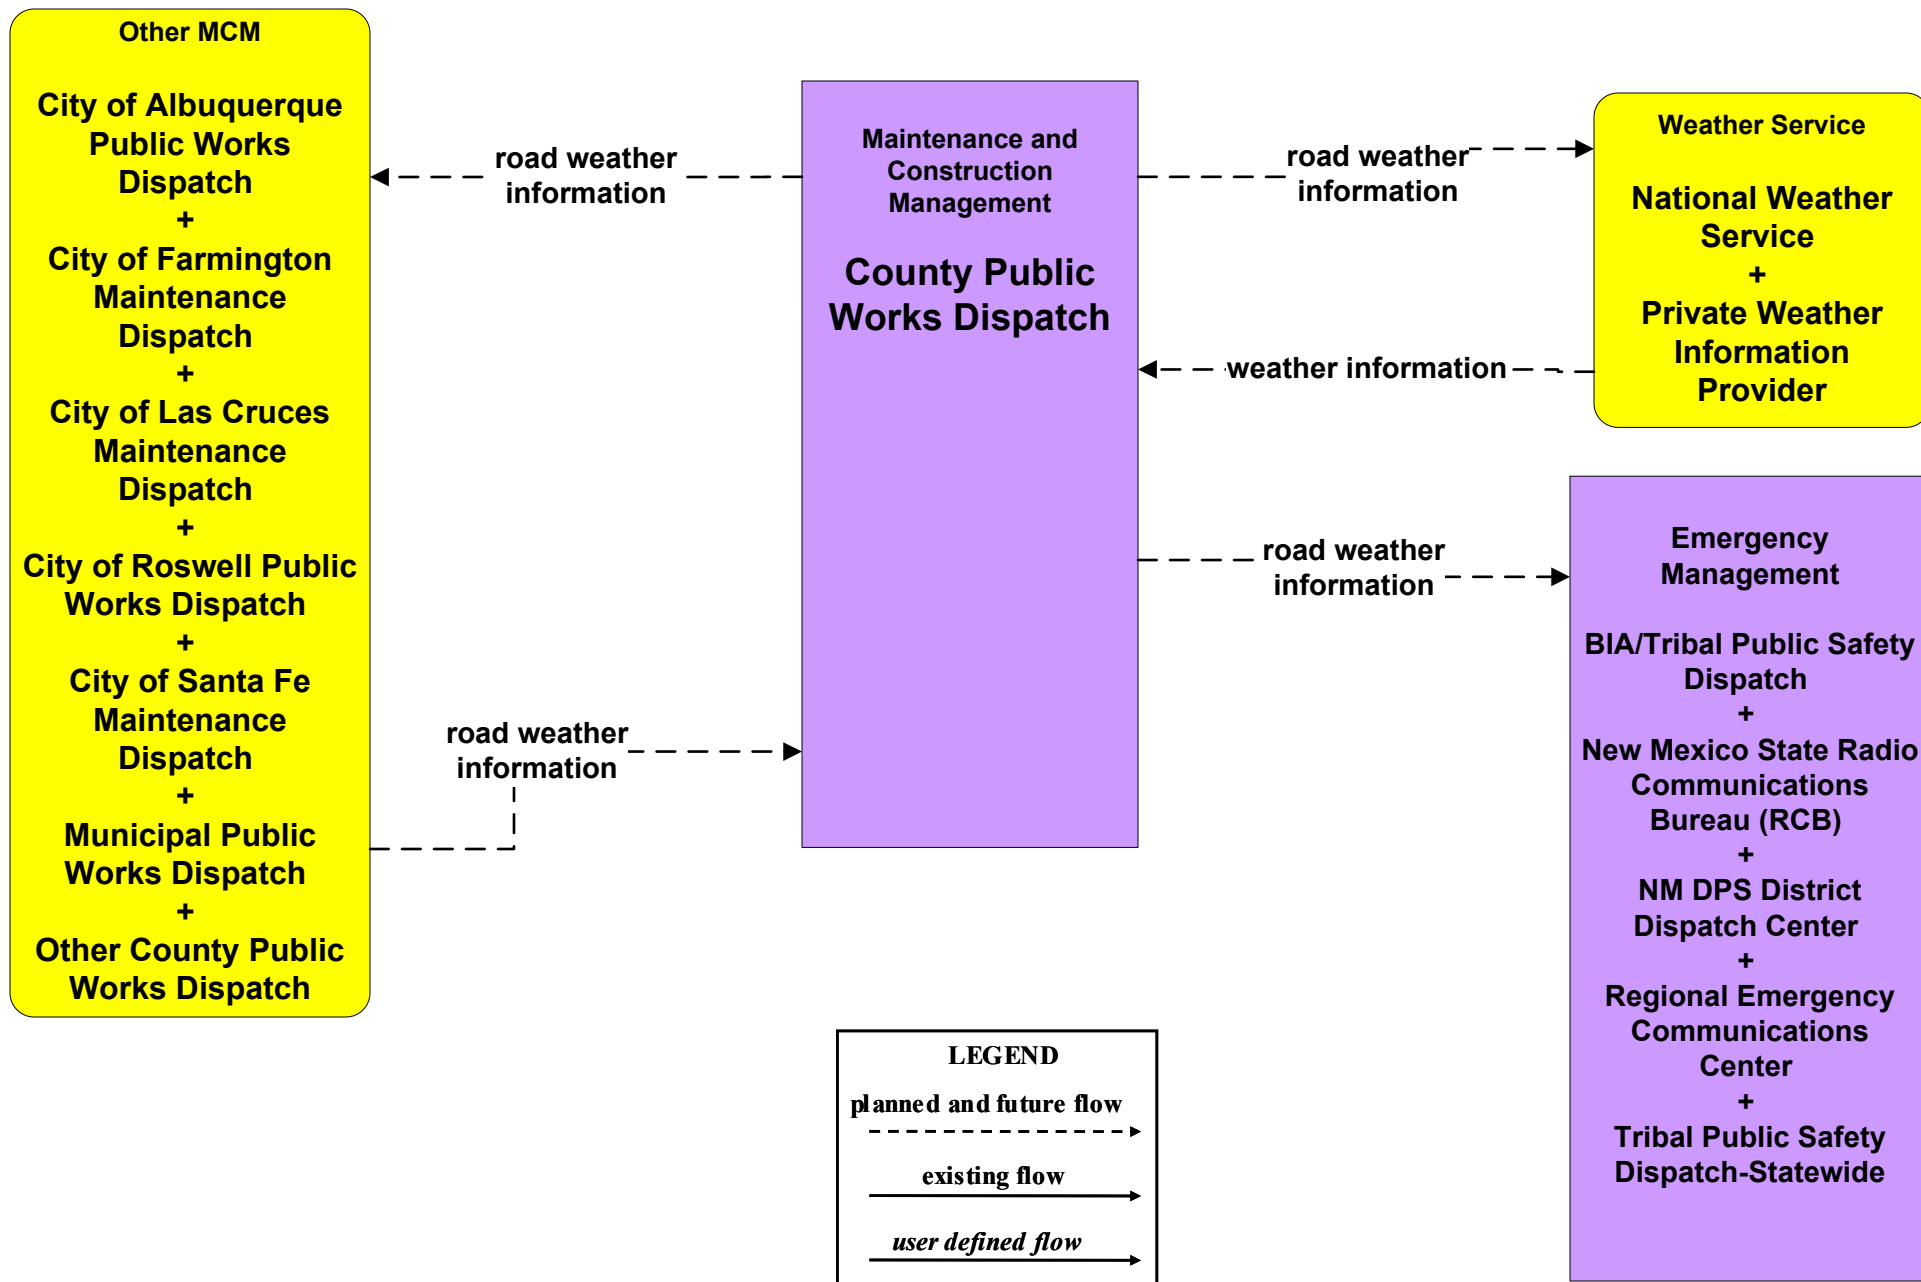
Other MCM

City of Albuquerque Public Works Dispatch
+
City of Farmington Maintenance Dispatch
+
City of Las Cruces Maintenance Dispatch
+
City of Roswell Public Works Dispatch
+
City of Santa Fe Maintenance Dispatch
+
Municipal Public Works Dispatch
+
Other County Public Works Dispatch

road weather information

road weather information

Maintenance and Construction Management

County Public Works Dispatch

road weather information

weather information

road weather information

Weather Service

National Weather Service
+
Private Weather Information Provider

Emergency Management

BIA/Tribal Public Safety Dispatch
+
New Mexico State Radio Communications Bureau (RCB)
+
NM DPS District Dispatch Center
+
Regional Emergency Communications Center
+
Tribal Public Safety Dispatch-Statewide

LEGEND
planned and future flow
existing flow
user defined flow